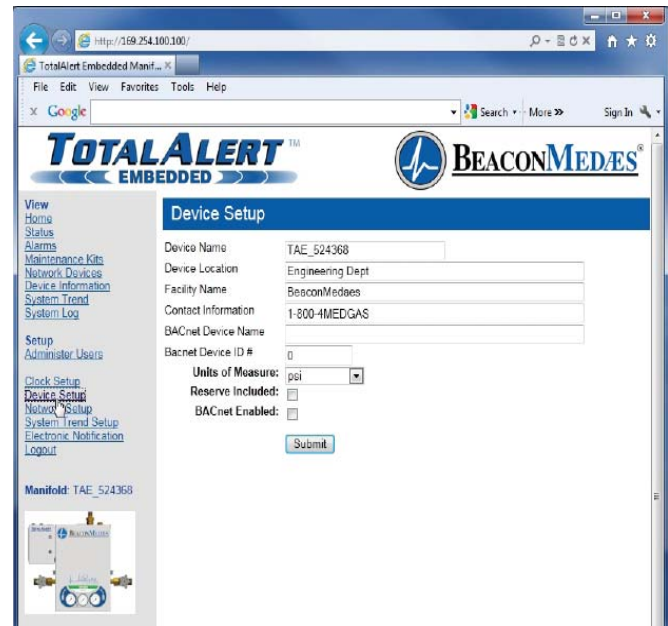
http://169.254.100.100/

TotalAlert Embedded Manif... ×

File Edit View Favorites Tools Help

× Google

Search · More »

Sign In

TOTALALERT™
EMBEDDED

BEACONMEDÆS®

View
Home
Status
Alarms
Maintenance Kits
Network Devices
Device Information
System Trend
System Log

Setup
Administer Users

Clock Setup
Device Setup
Network Setup
System Trend Setup
Electronic Notification
Logout

Manifold: TAE_524368

Device Setup

| | |
|---|---|
| Device Name | TAE_524368 |
| Device Location | Engineering Dept |
| Facility Name | BeaconMedaes |
| Contact Information | 1-800-4MEDGAS |
| BACnet Device Name | |
| Bacnet Device ID # | 0 |
| Units of Measure: | psi |
| Reserve Included: | |
| BACnet Enabled: | |

Submit